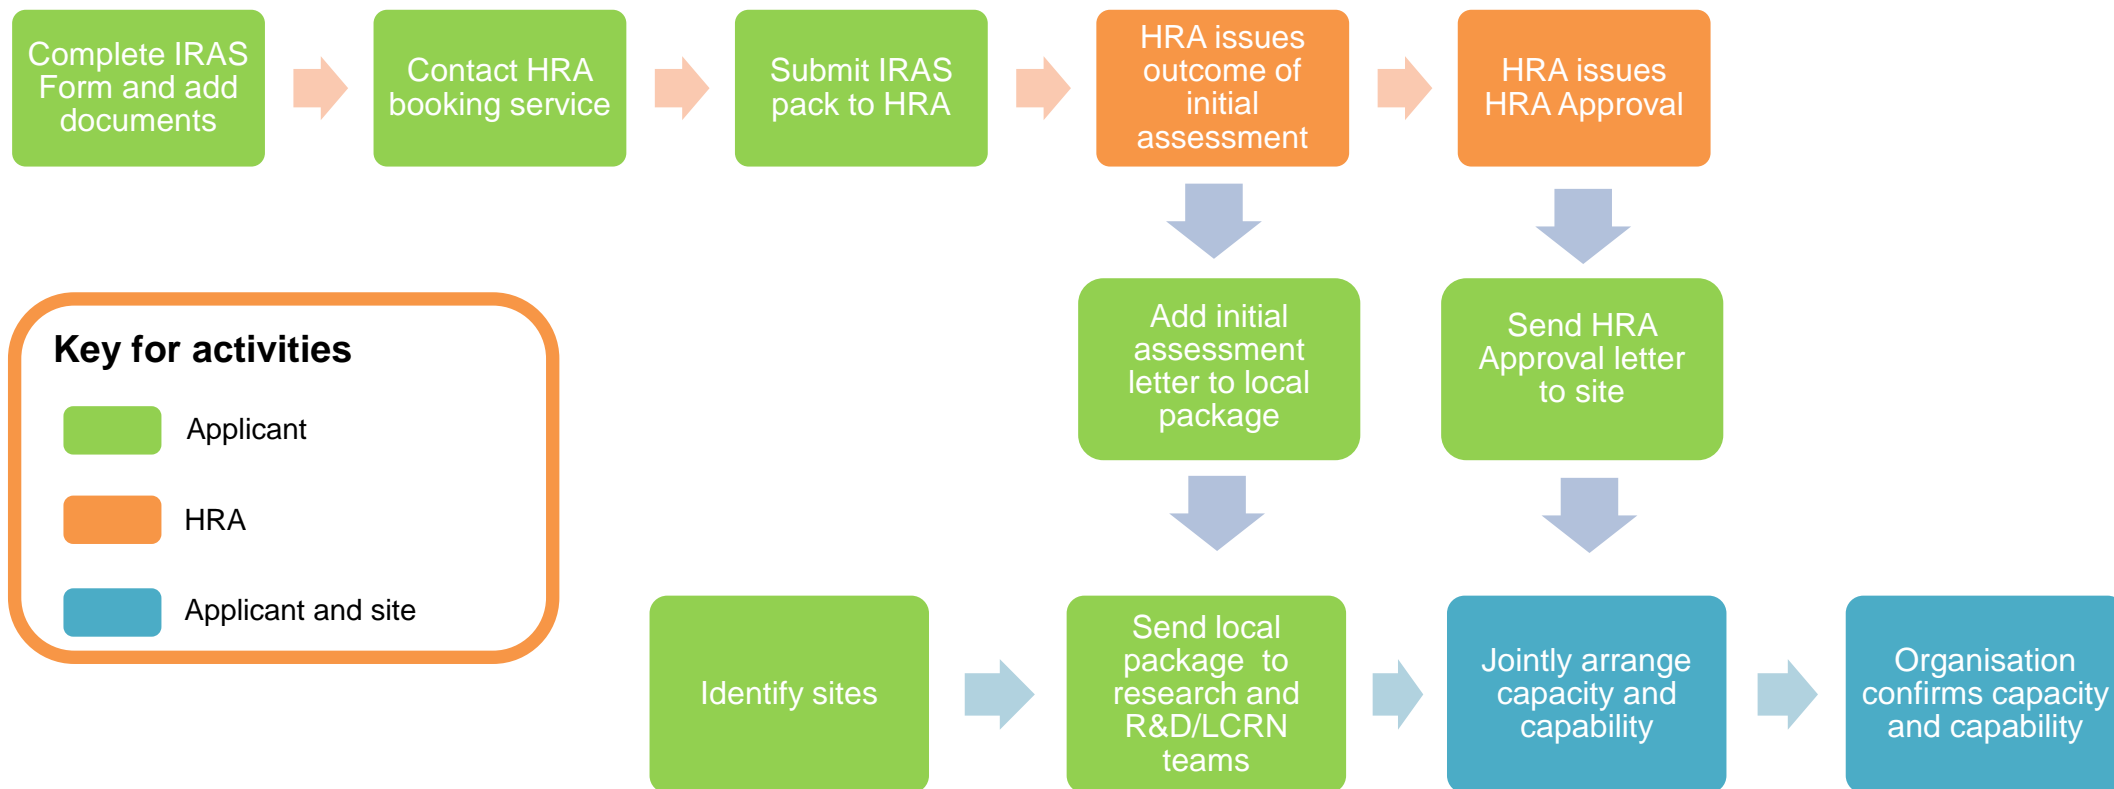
Complete IRAS Form and add documents

Contact HRA booking service

Submit IRAS pack to HRA

HRA issues outcome of initial assessment

HRA issues HRA Approval

Add initial assessment letter to local package

Send HRA Approval letter to site

Key for activities

Applicant

HRA

Applicant and site

Identify sites

Send local package to research and R&D/LCRN teams

Jointly arrange capacity and capability

Organisation confirms capacity and capability